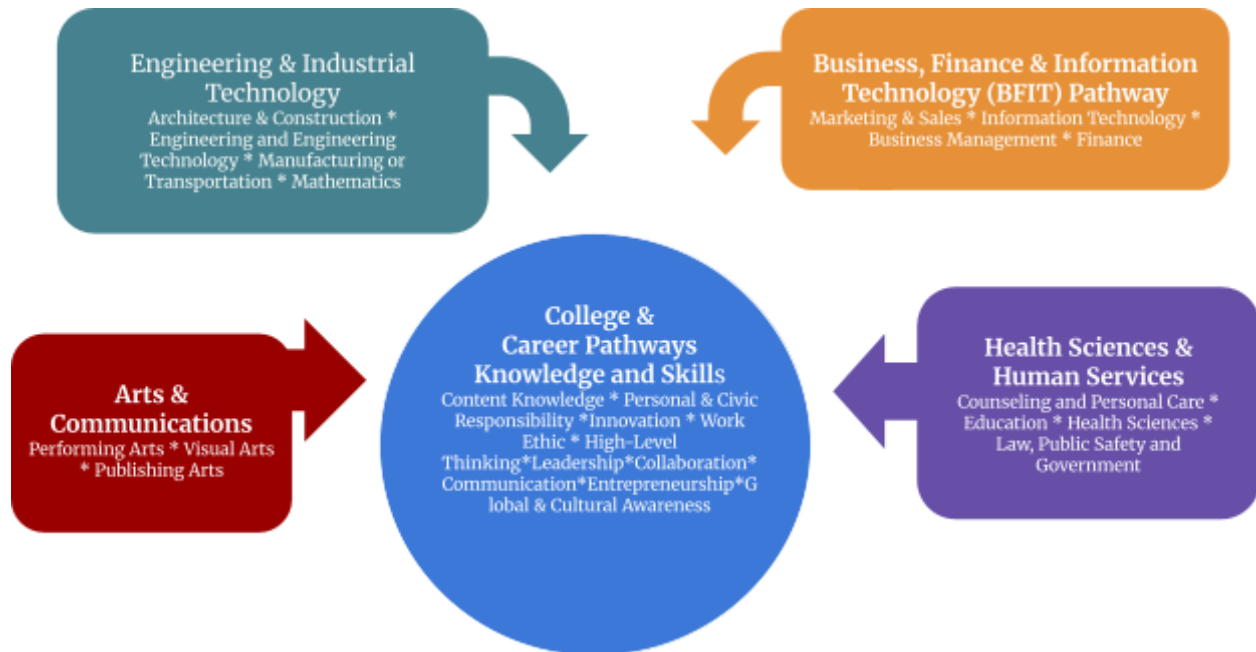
Engineering & Industrial Technology
Architecture & Construction * Engineering and Engineering Technology * Manufacturing or Transportation * Mathematics

Business, Finance & Information Technology (BFIT) Pathway
Marketing & Sales * Information Technology * Business Management * Finance

College & Career Pathways Knowledge and Skills
Content Knowledge * Personal & Civic Responsibility *Innovation * Work Ethic * High-Level Thinking*Leadership*Collaboration* Communication*Entrepreneurship*Global & Cultural Awareness

Arts & Communications
Performing Arts * Visual Arts * Publishing Arts

Health Sciences & Human Services
Counseling and Personal Care * Education * Health Sciences * Law, Public Safety and Government